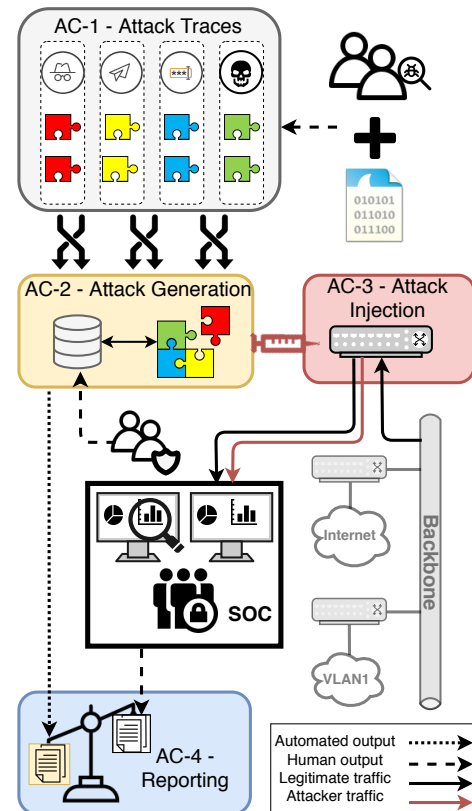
AC-1 - Attack Traces

\*\*\*

010101
011010
011100

AC-2 - Attack Generation

AC-3 - Attack Injection

Internet

Backbone

SOC

VLAN1

AC-4 - Reporting

Automated output
Human output
Legitimate traffic
Attacker traffic